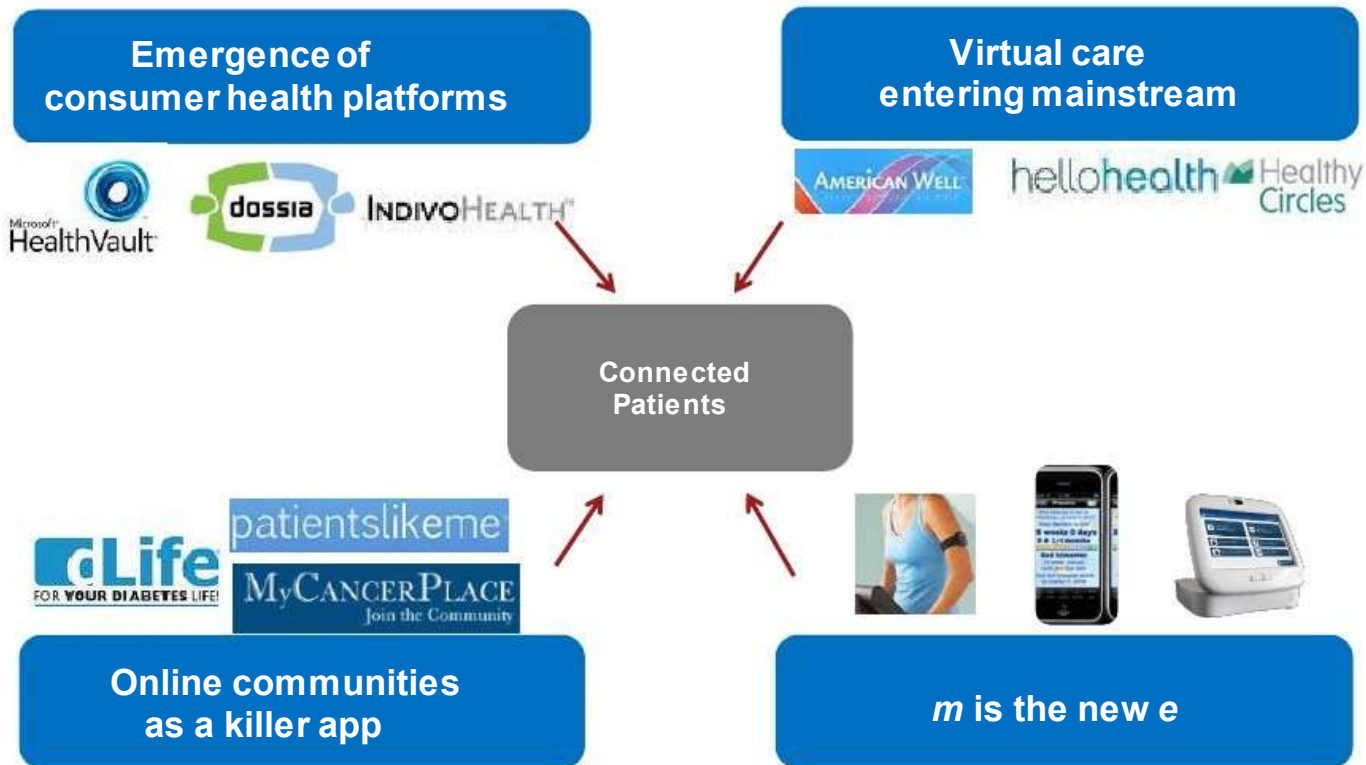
Emergence of consumer health platforms

Microsoft HealthVault

dossia

INDIVOHEALTH

Virtual care entering mainstream

AMERICAN WELL

hellohealth

Healthy Circles

Connected Patients

dLife FOR YOUR DIABETES LIFE!

patientslikeme

MYCANCERPLACE Join the Community

Online communities as a killer app

m is the new e